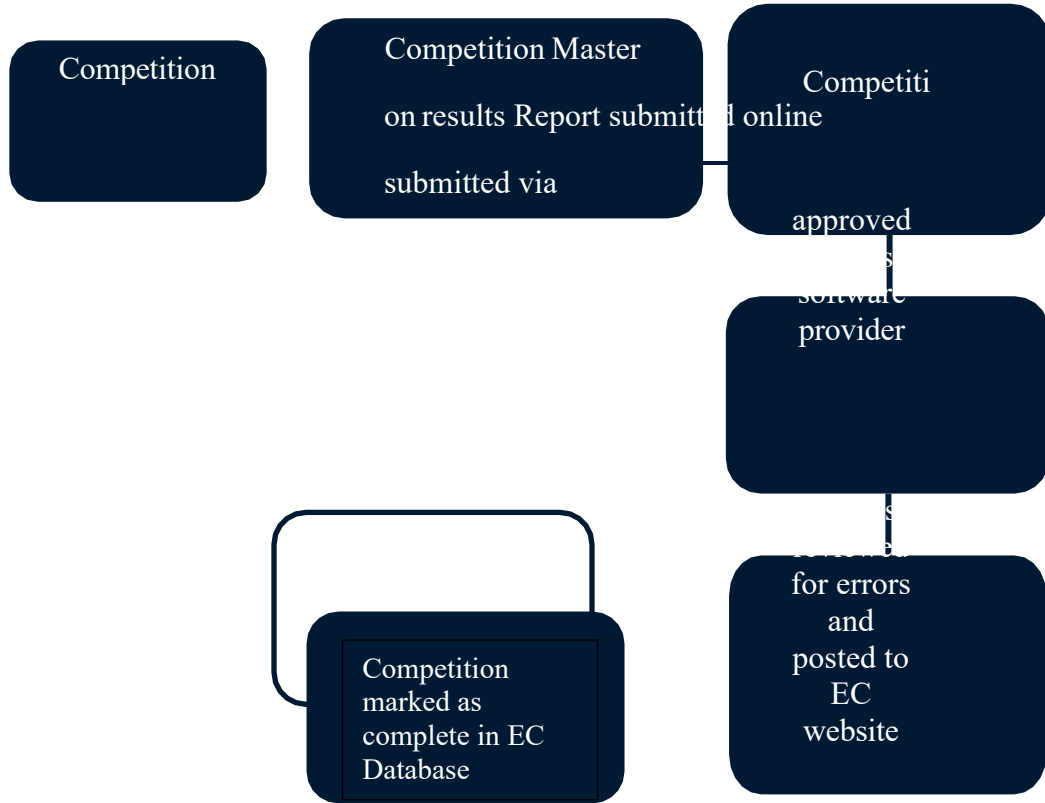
Competition

Competition Master

on results Report submitt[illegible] online

submitted via

Competiti

approved

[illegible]s

software

provider

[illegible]s

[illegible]

for errors

and

posted to

EC

website

Competition marked as complete in EC Database